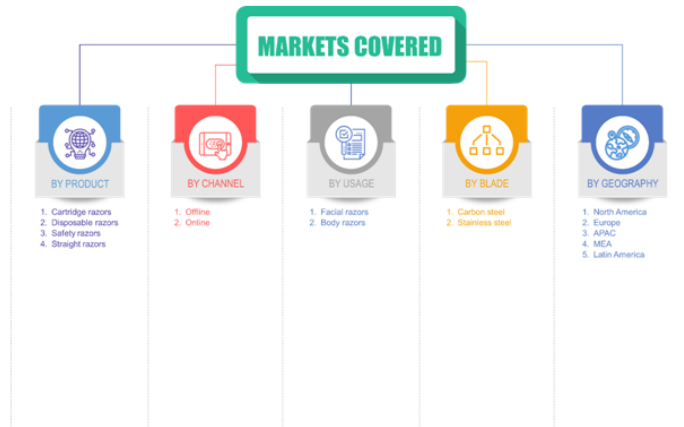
MARKETS COVERED

BY PRODUCT

1. Cartridge razors
2. Disposable razors
3. Safety razors
4. Straight razors

BY CHANNEL

1. Offline
2. Online

BY USAGE

1. Facial razors
2. Body razors

BY BLADE

1. Carbon steel
2. Stainless steel

BY GEOGRAPHY

1. North America
2. Europe
3. APAC
4. MEA
5. Latin America